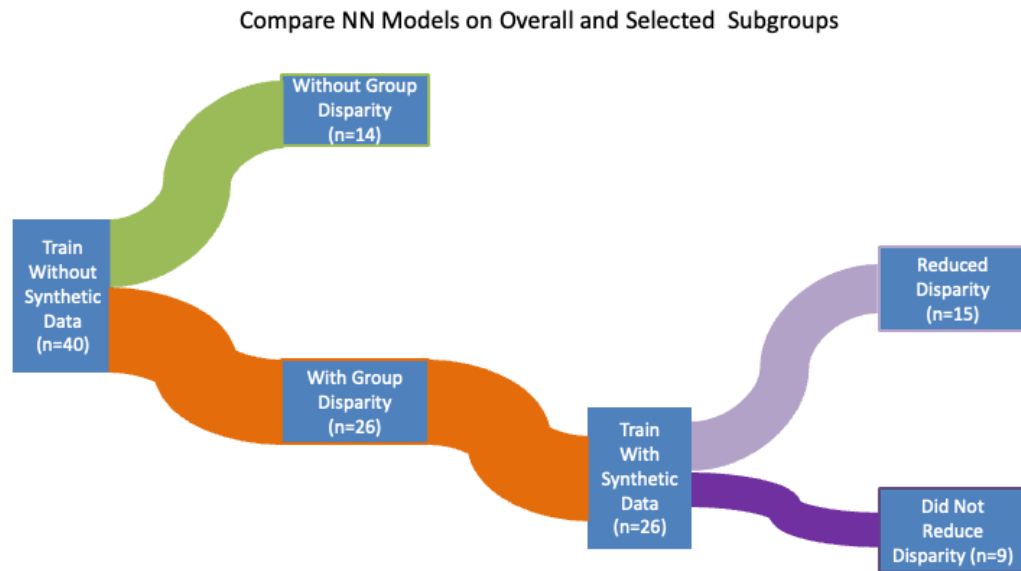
Compare NN Models on Overall and Selected Subgroups

Without Group Disparity (n=14)

Train Without Synthetic Data (n=40)

With Group Disparity (n=26)

Train With Synthetic Data (n=26)

Reduced Disparity (n=15)

Did Not Reduce Disparity (n=9)